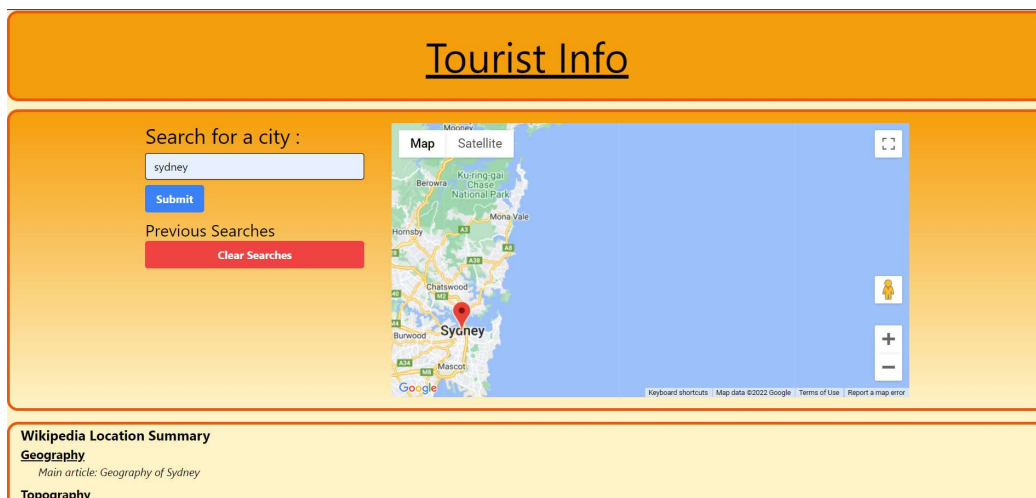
Tourist Info

Search for a city :

sydney

Submit

Previous Searches

Clear Searches

Map Satellite

Mooney

Ku-ring-gai Chase National Park

Berowra

Mona Vale

Hornsby

A3

A38

A8

Chatswood

M2

Sydney

Burwood

A34

M8

Mascot

Google

Keyboard shortcuts | Map data ©2022 Google | Terms of Use | Report a map error

Wikipedia Location Summary

Geography

Main article: Geography of Sydney

Topography